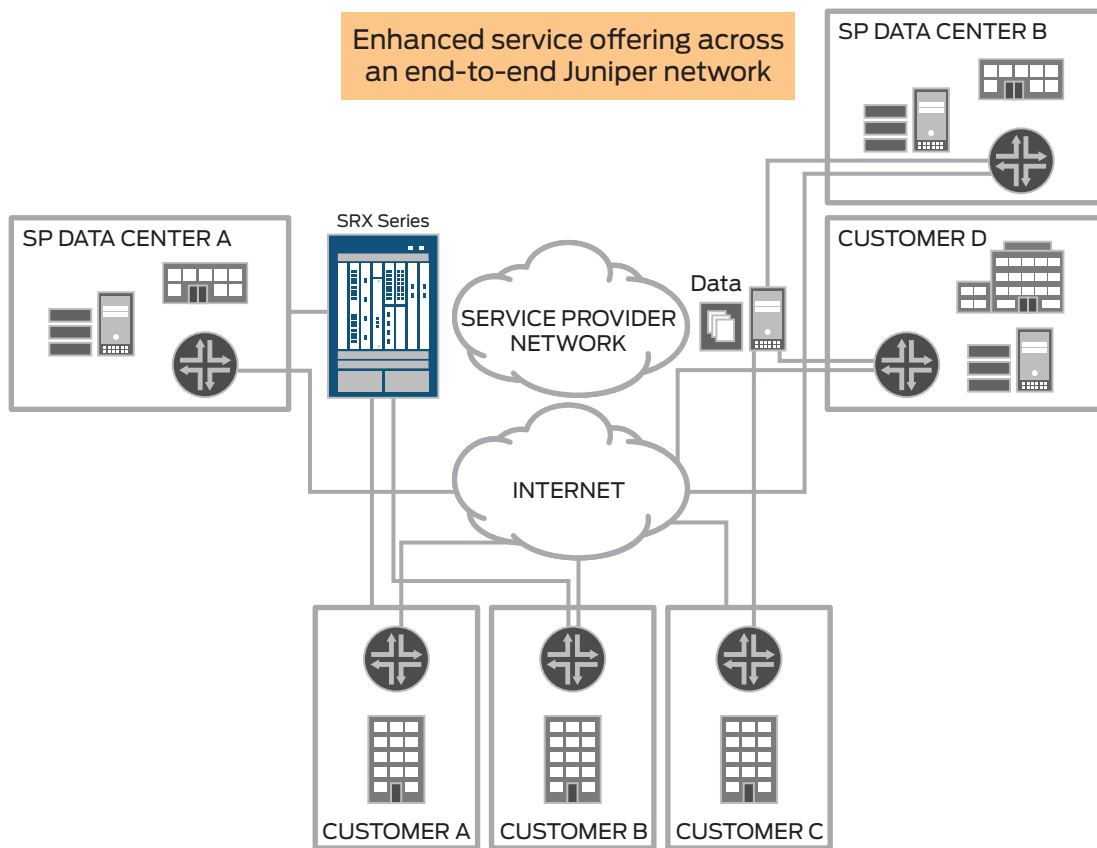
Enhanced service offering across an end-to-end Juniper network

SP DATA CENTER B

SRX Series

SP DATA CENTER A

CUSTOMER D

Data

SERVICE PROVIDER NETWORK

INTERNET

CUSTOMER A

CUSTOMER B

CUSTOMER C